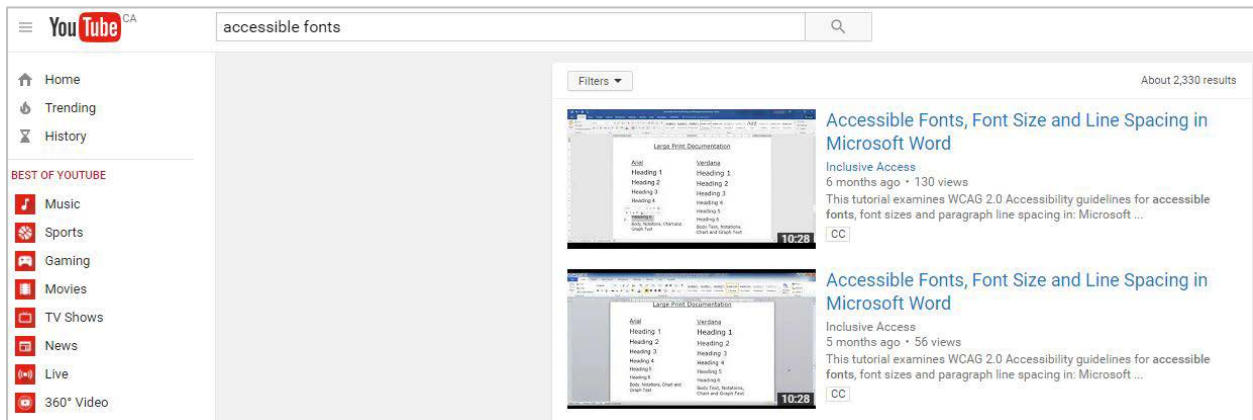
YouTube CA

accessible fonts

Home
Trending
History

BEST OF YOUTUBE
Music
Sports
Gaming
Movies
TV Shows
News
Live
360° Video

Filters ▾

About 2,330 results

Large Print Documentation
Arial
Heading 1
Heading 2
Heading 3
Heading 4
Heading 5
Body, Notations, Chart and Graph Text
Verdana
Heading 1
Heading 2
Heading 3
Heading 4
Heading 5
Heading 6
Body Text, Notations, Chart and Graph Text
10:28

Accessible Fonts, Font Size and Line Spacing in Microsoft Word
Inclusive Access
6 months ago • 130 views
This tutorial examines WCAG 2.0 Accessibility guidelines for accessible fonts, font sizes and paragraph line spacing in: Microsoft ...
CC

Large Print Documentation
Arial
Heading 1
Heading 2
Heading 3
Heading 4
Heading 5
Heading 6
Body, Notations, Chart and Graph Text
Verdana
Heading 1
Heading 2
Heading 3
Heading 4
Heading 5
Heading 6
Body Text, Notations, Chart and Graph Text
10:28

Accessible Fonts, Font Size and Line Spacing in Microsoft Word
Inclusive Access
5 months ago • 56 views
This tutorial examines WCAG 2.0 Accessibility guidelines for accessible fonts, font sizes and paragraph line spacing in: Microsoft ...
CC